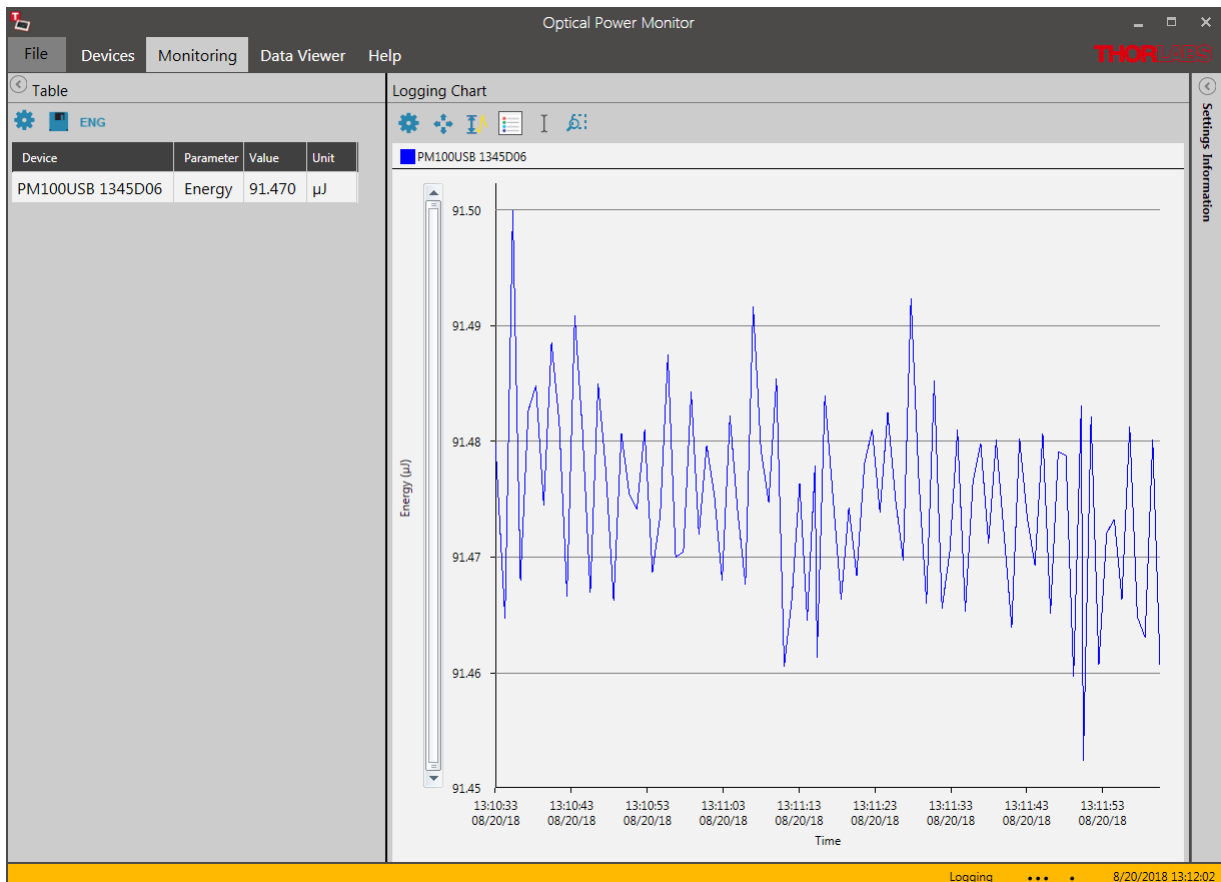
Optical Power Monitor

File Devices Monitoring Data Viewer Help

THORLABS

Table

ENG

| Device | Parameter | Value | Unit |
|---|---|---|---|
| PM100USB 1345D06 | Energy | 91.470 | µJ |

Logging Chart

PM100USB 1345D06

Energy (µJ)

91.50
91.49
91.48
91.47
91.46
91.45

13:10:33 08/20/18
13:10:43 08/20/18
13:10:53 08/20/18
13:11:03 08/20/18
13:11:13 08/20/18
13:11:23 08/20/18
13:11:33 08/20/18
13:11:43 08/20/18
13:11:53 08/20/18

Time

Settings Information

Logging 8/20/2018 13:12:02